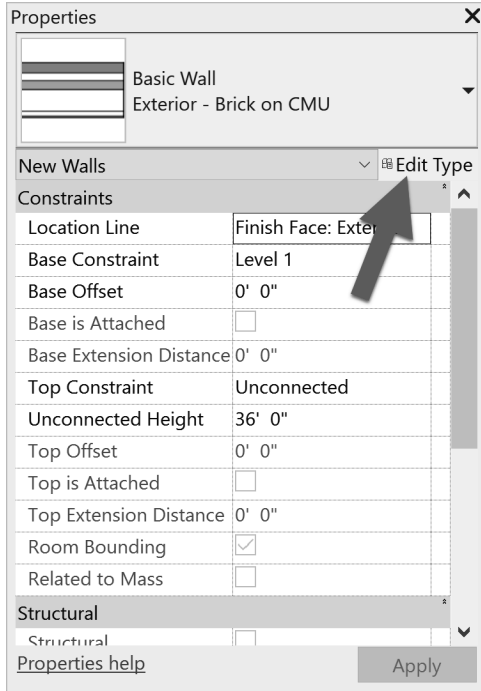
Properties

Basic Wall
Exterior - Brick on CMU

New Walls

Edit Type

Constraints

| | |
|---|---|
| Location Line | Finish Face: Exter |
| Base Constraint | Level 1 |
| Base Offset | 0' 0" |
| Base is Attached | |
| Base Extension Distance | 0' 0" |
| Top Constraint | Unconnected |
| Unconnected Height | 36' 0" |
| Top Offset | 0' 0" |
| Top is Attached | |
| Top Extension Distance | 0' 0" |
| Room Bounding | |
| Related to Mass | |

Structural

Structural

Properties help

Apply